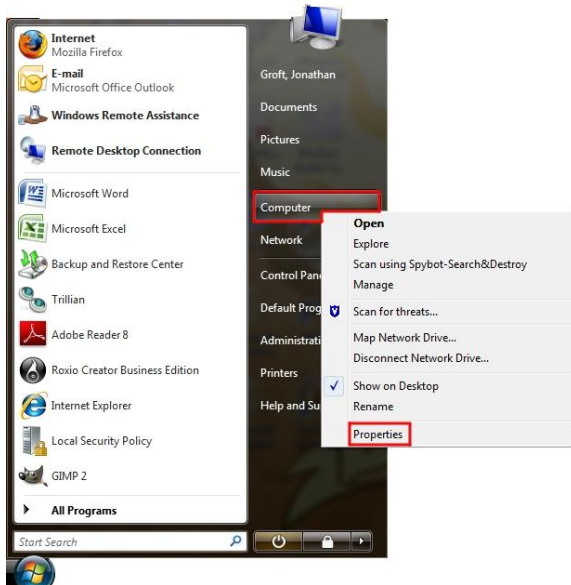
Internet
Mozilla Firefox

E-mail
Microsoft Office Outlook

Windows Remote Assistance

Remote Desktop Connection

Microsoft Word

Microsoft Excel

Backup and Restore Center

Trillian

Adobe Reader 8

Roxio Creator Business Edition

Internet Explorer

Local Security Policy

GIMP 2

All Programs

Start Search

Groft, Jonathan

Documents

Pictures

Music

Computer

Network

Control Pan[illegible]

Default Prog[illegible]

Administrati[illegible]

Printers

Help and Su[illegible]

Open
Explore
Scan using Spybot-Search&Destroy
Manage
Scan for threats...
Map Network Drive...
Disconnect Network Drive...
Show on Desktop
Rename
Properties